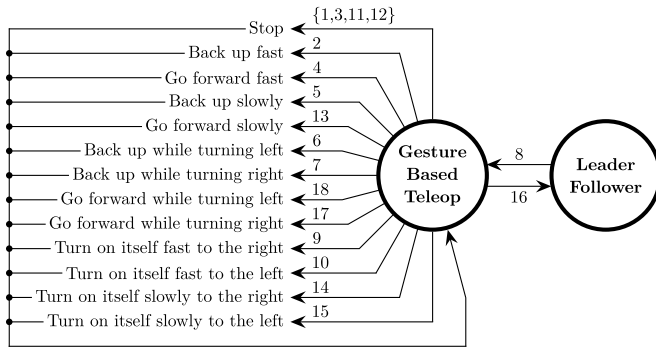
Stop
{1,3,11,12}
Back up fast
2
Go forward fast
4
Back up slowly
5
Go forward slowly
13
Back up while turning left
6
Back up while turning right
7
Go forward while turning left
18
Go forward while turning right
17
Turn on itself fast to the right
9
Turn on itself fast to the left
10
Turn on itself slowly to the right
14
Turn on itself slowly to the left
15

Gesture Based Teleop

8
16

Leader Follower